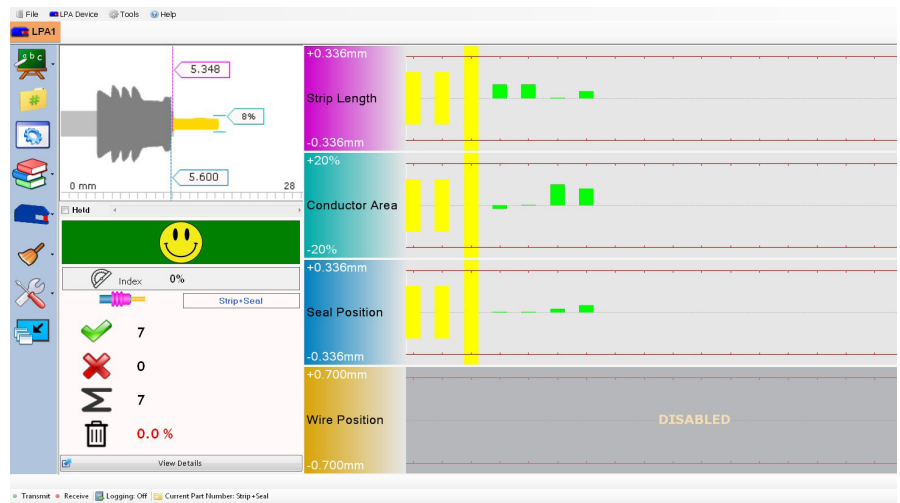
File LPA Device Tools Help

LPA1

5.348

8%

5.600

0 mm

28

Hold

Index 0%

Strip+Seal

7

0

7

0.0 %

View Details

+0.336mm

Strip Length

-0.336mm

+20%

Conductor Area

-20%

+0.336mm

Seal Position

-0.336mm

+0.700mm

Wire Position

-0.700mm

DISABLED

Transmit Receive Logging: Off Current Part Number: Strip+Seal